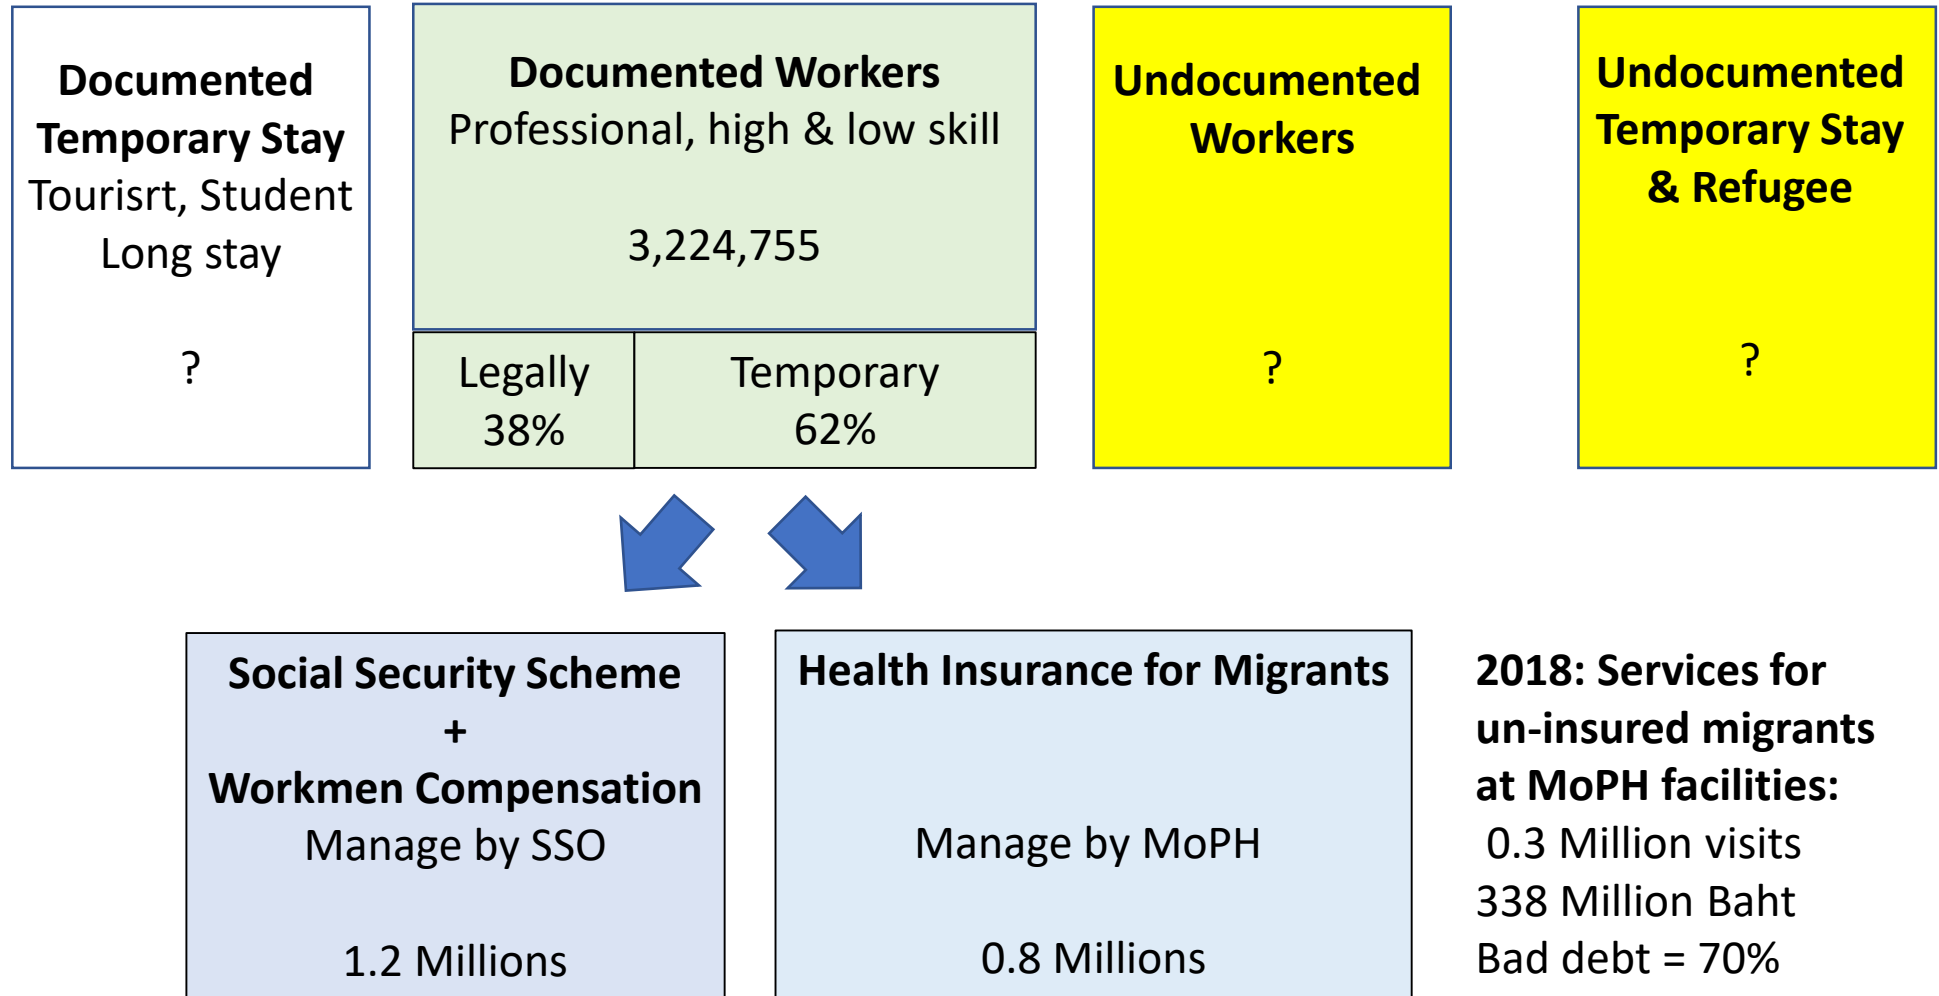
Documented Temporary Stay
Tourisrt, Student
Long stay

?

Documented Workers
Professional, high & low skill

3,224,755

Legally
38%

Temporary
62%

Undocumented Workers

?

Undocumented Temporary Stay & Refugee

?

Social Security Scheme
+
Workmen Compensation
Manage by SSO

1.2 Millions

Health Insurance for Migrants

Manage by MoPH

0.8 Millions

2018: Services for un-insured migrants at MoPH facilities:
0.3 Million visits
338 Million Baht
Bad debt = 70%